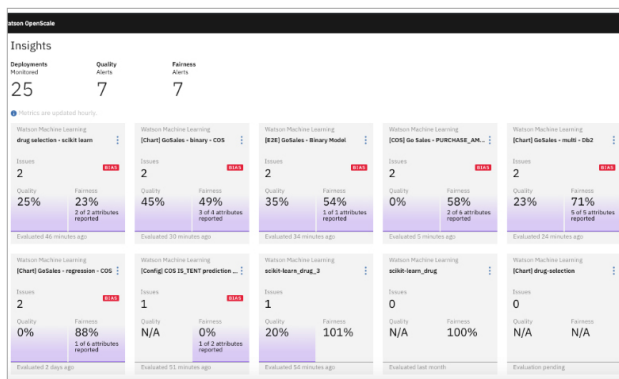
atson OpenScale

Insights

Deployments
Monitored
25

Quality
Alerts
7

Fairness
Alerts
7

Metrics are updated hourly.

Watson Machine Learning
drug selection - scikit learn
Issues
2
BIAS
Quality
25%
Fairness
23%
3 of 2 attributes reported
Evaluated 46 minutes ago

Watson Machine Learning
[Chart] GoSales - binary - COS
Issues
2
BIAS
Quality
45%
Fairness
49%
3 of 4 attributes reported
Evaluated 30 minutes ago

Watson Machine Learning
[E2E] GoSales - Binary Model
Issues
2
BIAS
Quality
35%
Fairness
54%
1 of 1 attributes reported
Evaluated 34 minutes ago

Watson Machine Learning
[COS] Go Sales - PURCHASE_AM...
Issues
2
BIAS
Quality
0%
Fairness
58%
2 of 6 attributes reported
Evaluated 5 minutes ago

Watson Machine Learning
[Chart] GoSales - multi - Db2
Issues
2
BIAS
Quality
23%
Fairness
71%
5 of 5 attributes reported
Evaluated 24 minutes ago

Watson Machine Learning
[Chart] GoSales - regression - COS
Issues
2
BIAS
Quality
0%
Fairness
88%
1 of 6 attributes reported
Evaluated 2 days ago

Watson Machine Learning
[Config] COS IS_TENT prediction ...
Issues
1
BIAS
Quality
N/A
Fairness
0%
1 of 2 attributes reported
Evaluated 51 minutes ago

Watson Machine Learning
scikit-learn_drug_3
Issues
1
BIAS
Quality
20%
Fairness
101%
Evaluated 56 minutes ago

Watson Machine Learning
scikit-learn_drug
Issues
0
Quality
N/A
Fairness
100%
Evaluated last month

Watson Machine Learning
[Chart] drug-selection
Issues
0
Quality
N/A
Fairness
N/A
Evaluation pending